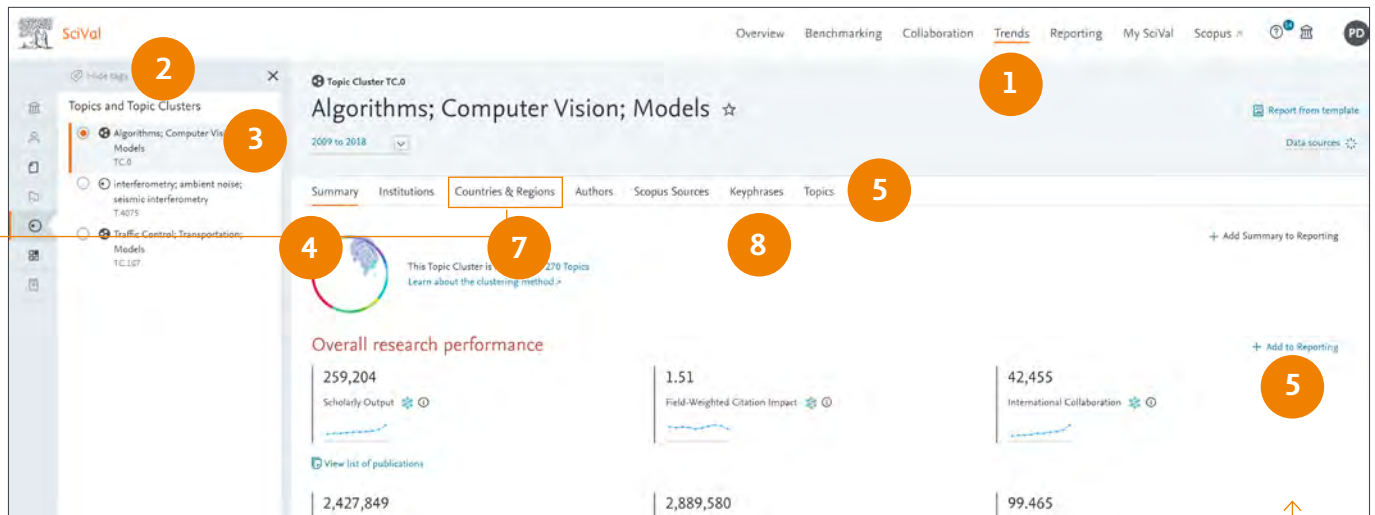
SciVal

Overview Benchmarking Collaboration Trends Reporting My SciVal Scopus ↗ PD

1

2

Hide tags ×

Topics and Topic Clusters

3

Algorithms; Computer Vis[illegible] Models TC.0

interferometry; ambient noise; seismic interferometry T.4075

Traffic Control; Transportation; Models TC.167

Topic Cluster TC.0

Algorithms; Computer Vision; Models ☆

2009 to 2018

Report from template

Data sources

Summary Institutions Countries & Regions Authors Scopus Sources Keyphrases Topics

5

4

7

8

+ Add Summary to Reporting

This Topic Cluster is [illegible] 270 Topics
Learn about the clustering method ↗

Overall research performance

+ Add to Reporting

5

259,204
Scholarly Output

1.51
Field-Weighted Citation Impact

42,455
International Collaboration

View list of publications

2,427,849

2,889,580

99.465